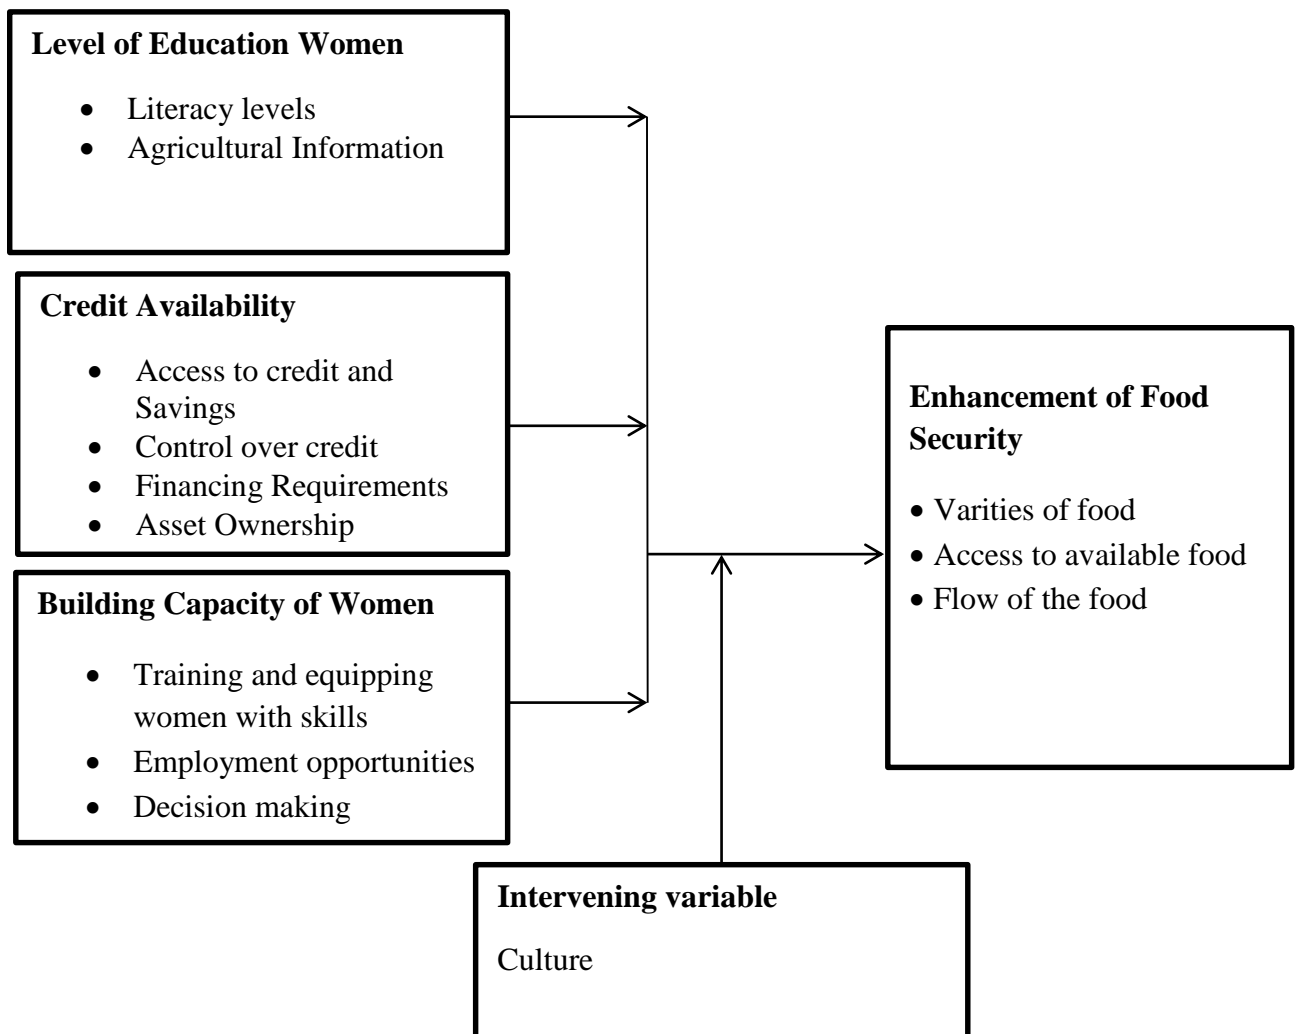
**Level of Education Women**

- Literacy levels
- Agricultural Information

**Credit Availability**

- Access to credit and Savings
- Control over credit
- Financing Requirements
- Asset Ownership

**Building Capacity of Women**

- Training and equipping women with skills
- Employment opportunities
- Decision making

**Enhancement of Food Security**

- Varities of food
- Access to available food
- Flow of the food

**Intervening variable**

Culture